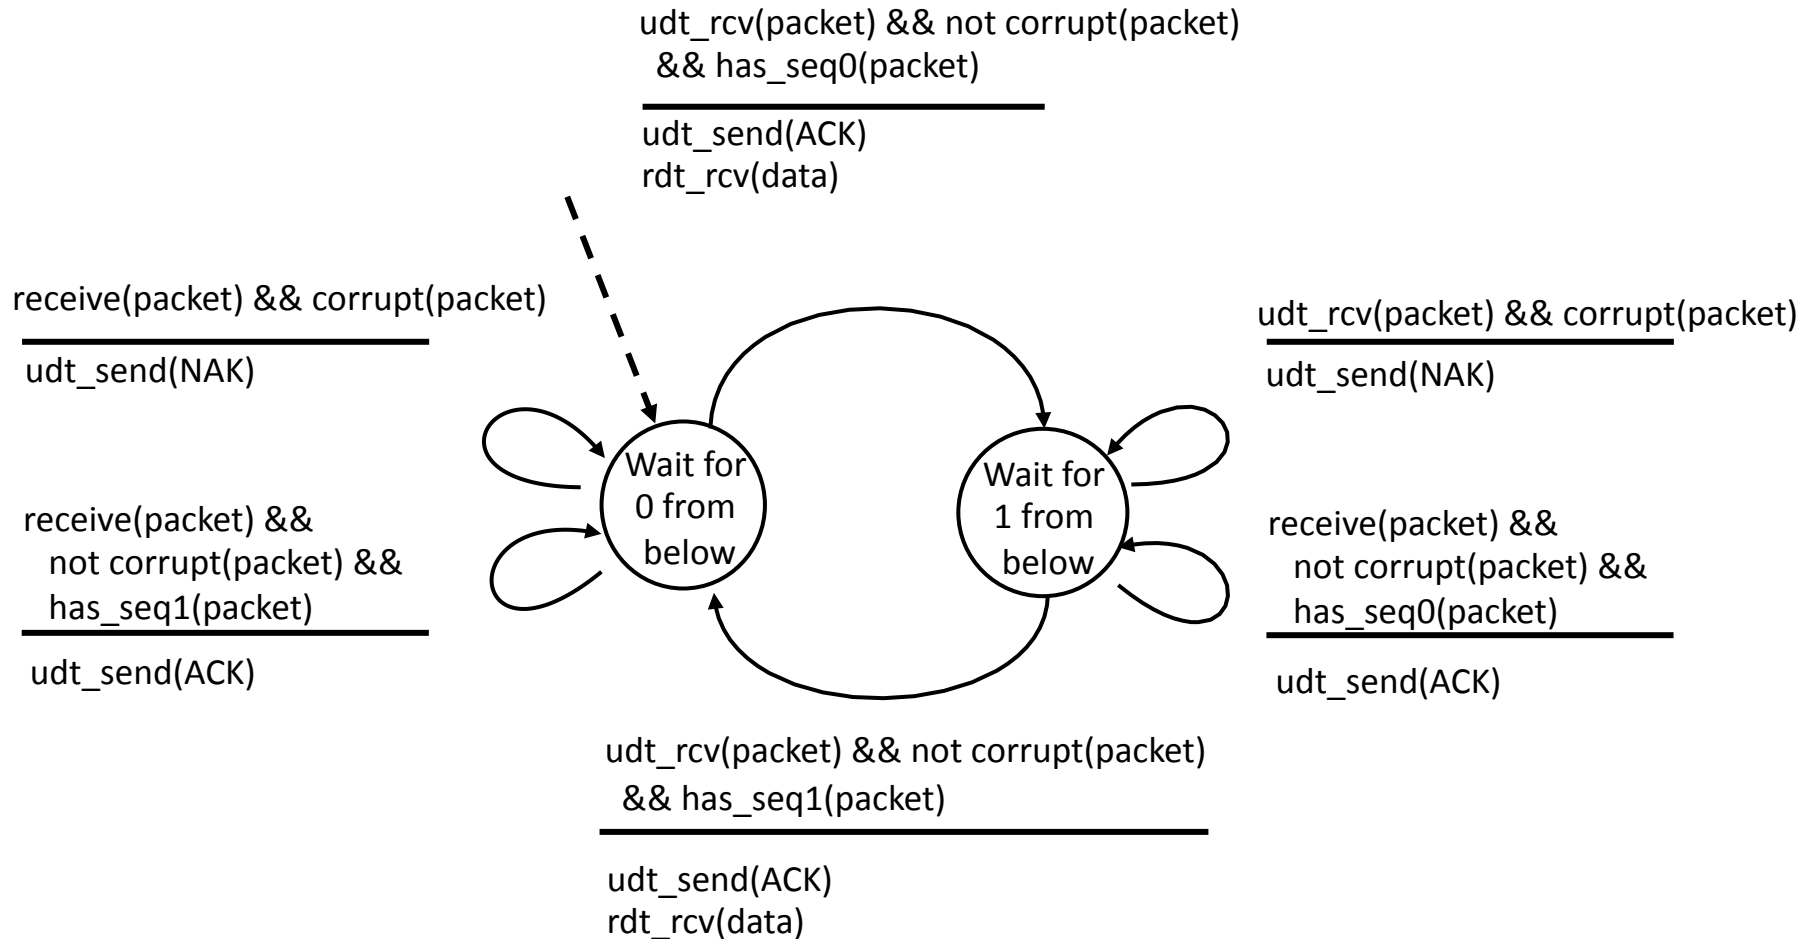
udt_rcv(packet) && not corrupt(packet) && has_seq0(packet)

udt_send(ACK)
rdt_rcv(data)

receive(packet) && corrupt(packet)

udt_send(NAK)

udt_rcv(packet) && corrupt(packet)

udt_send(NAK)

Wait for 0 from below

Wait for 1 from below

receive(packet) && not corrupt(packet) && has_seq1(packet)

udt_send(ACK)

receive(packet) && not corrupt(packet) && has_seq0(packet)

udt_send(ACK)

udt_rcv(packet) && not corrupt(packet) && has_seq1(packet)

udt_send(ACK)
rdt_rcv(data)